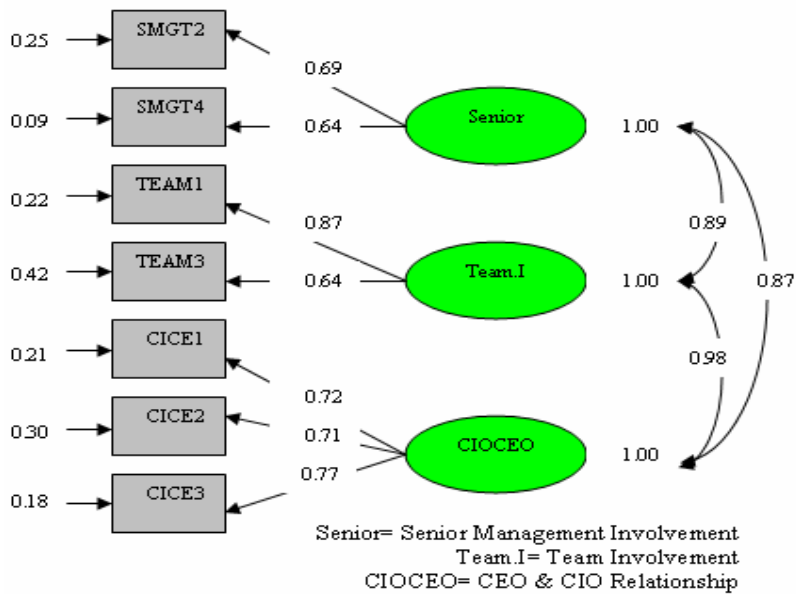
0.25 SMGT2
0.09 SMGT4
0.22 TEAM1
0.42 TEAM3
0.21 CICE1
0.30 CICE2
0.18 CICE3

0.69
0.64
Senior
1.00

0.87
0.64
Team.I
1.00

0.72
0.71
0.77
CIOCEO
1.00

0.89
0.98
0.87

Senior= Senior Management Involvement
Team.I= Team Involvement
CIOCEO= CEO & CIO Relationship